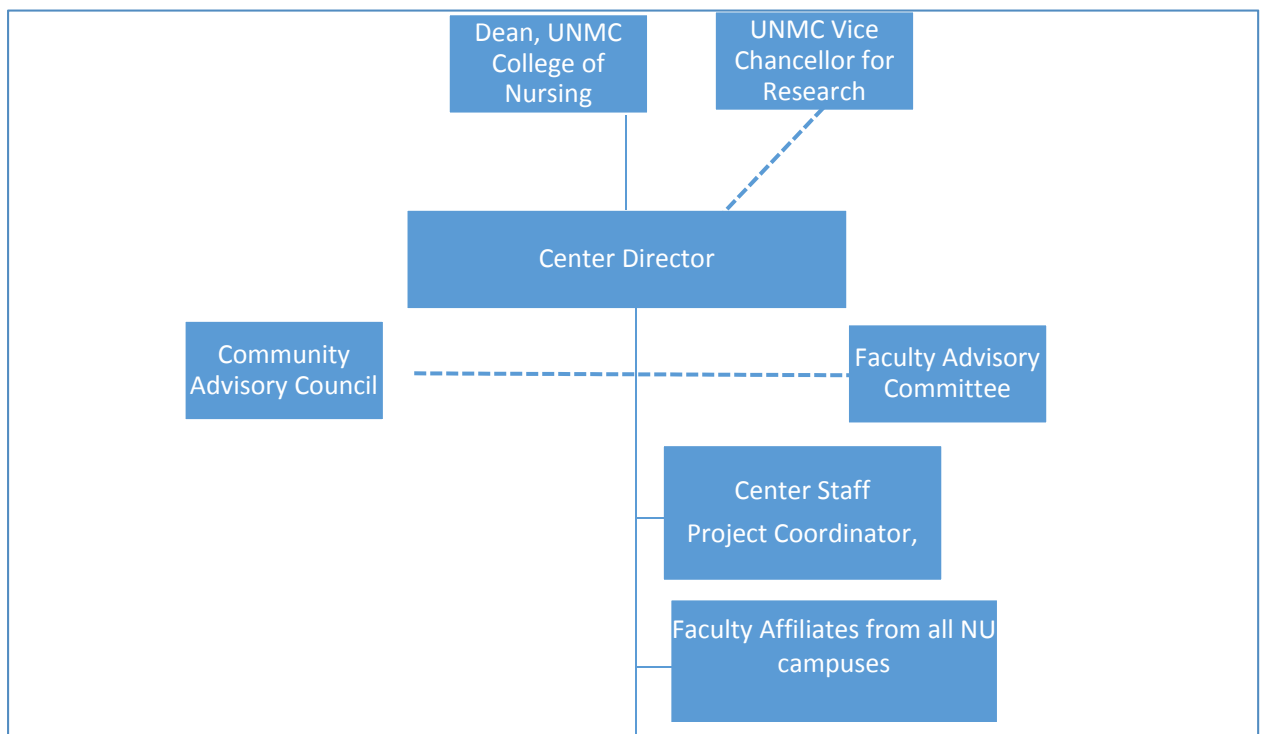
Dean, UNMC College of Nursing

UNMC Vice Chancellor for Research

Center Director

Community Advisory Council

Faculty Advisory Committee

Center Staff

Project Coordinator,

Faculty Affiliates from all NU campuses